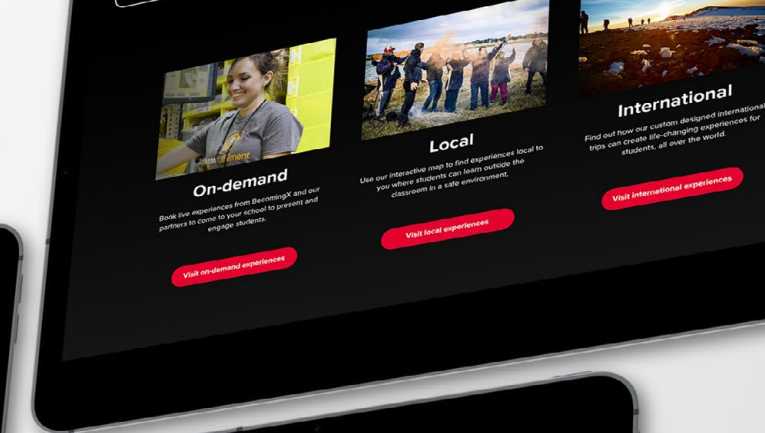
On-demand

Book live experiences from BecomingX and our partners to come to your school to present and engage students.

Visit on-demand experiences

Local

Use our interactive map to find experiences local to you where students can learn outside the classroom in a safe environment.

Visit local experiences

International

Find out how our custom designed international trips can create life-changing experiences for students, all over the world.

Visit international experiences